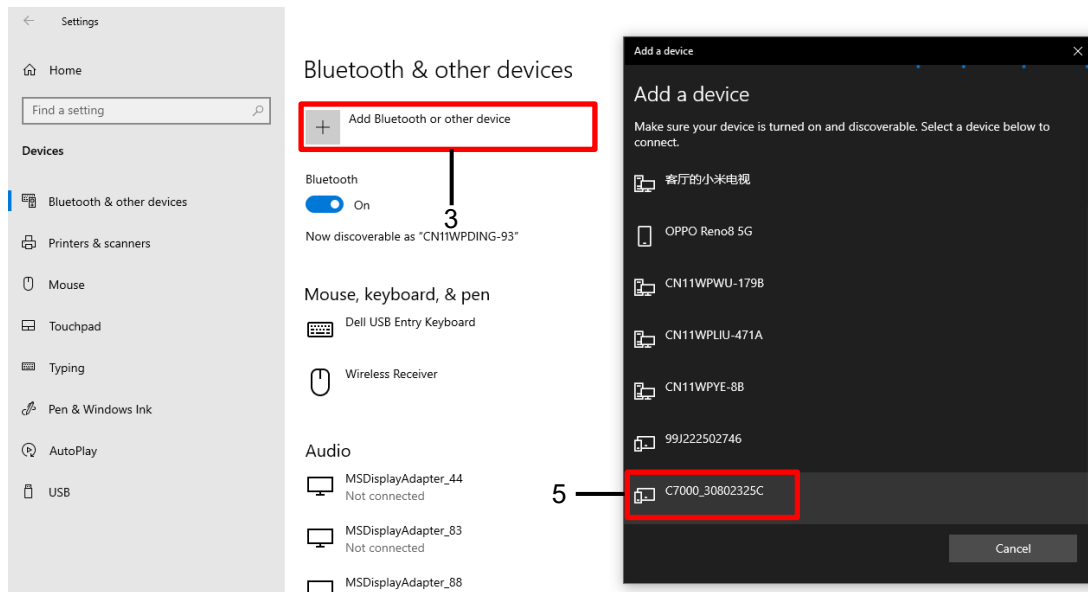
Settings

Home

Find a setting

Devices

Bluetooth & other devices

Printers & scanners

Mouse

Touchpad

Typing

Pen & Windows Ink

AutoPlay

USB

Bluetooth & other devices

+ Add Bluetooth or other device

3

Bluetooth

On

Now discoverable as "CN11WPDING-93"

Mouse, keyboard, & pen

Dell USB Entry Keyboard

Wireless Receiver

Audio

MSDisplayAdapter_44
Not connected

MSDisplayAdapter_83
Not connected

MSDisplayAdapter_88

Add a device

Add a device

Make sure your device is turned on and discoverable. Select a device below to connect.

客厅的小米电视

OPPO Reno8 5G

CN11WPWU-179B

CN11WPLIU-471A

CN11WPYE-8B

99J222502746

5

C7000_30802325C

Cancel